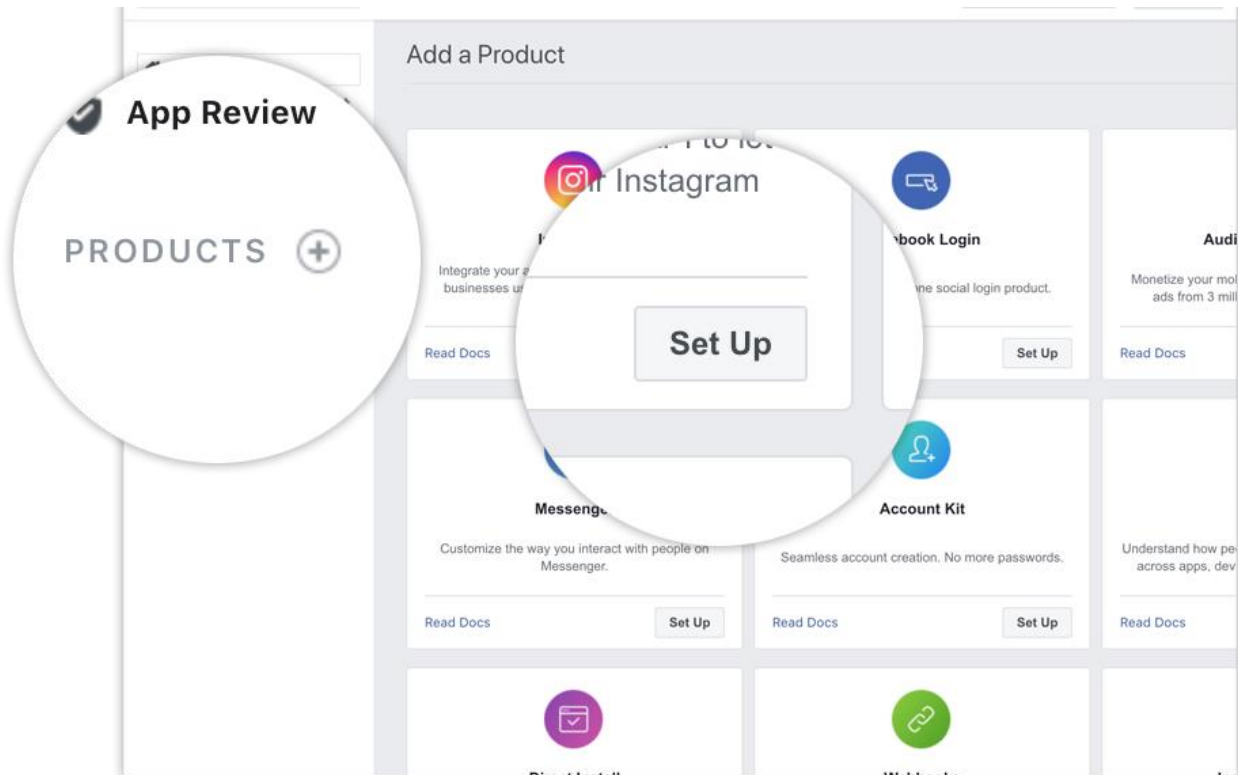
Add a Product

App Review

PRODUCTS

r Instagram

Set Up

I

Integrate your a businesses u

Read Docs

book Login

ne social login product.

Set Up

Audi

Monetize your mo ads from 3 mill

Read Docs

Messenge

Customize the way you interact with people on Messenger.

Read Docs

Set Up

Account Kit

Seamless account creation. No more passwords.

Read Docs

Set Up

Understand how pe across apps, dev

Read Docs